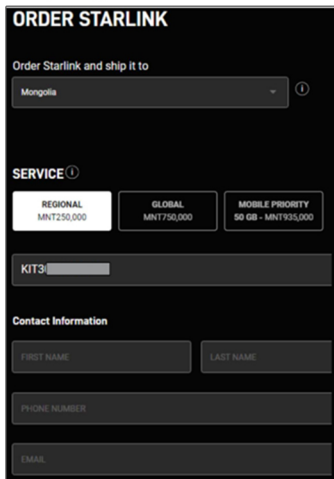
ORDER STARLINK

Order Starlink and ship it to

Mongolia

SERVICE

REGIONAL
MNT250,000

GLOBAL
MNT750,000

MOBILE PRIORITY
50 GB - MNT935,000

KIT3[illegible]

Contact Information

FIRST NAME

LAST NAME

PHONE NUMBER

EMAIL